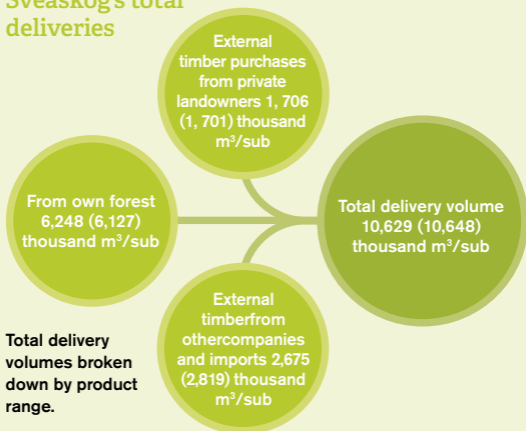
Sveaskog's total deliveries

External timber purchases from private landowners 1, 706 (1, 701) thousand m³/sub

From own forest 6,248 (6,127) thousand m³/sub

Total delivery volume 10,629 (10,648) thousand m³/sub

External timberfrom othercompanies and imports 2,675 (2,819) thousand m³/sub

Total delivery volumes broken down by product range.